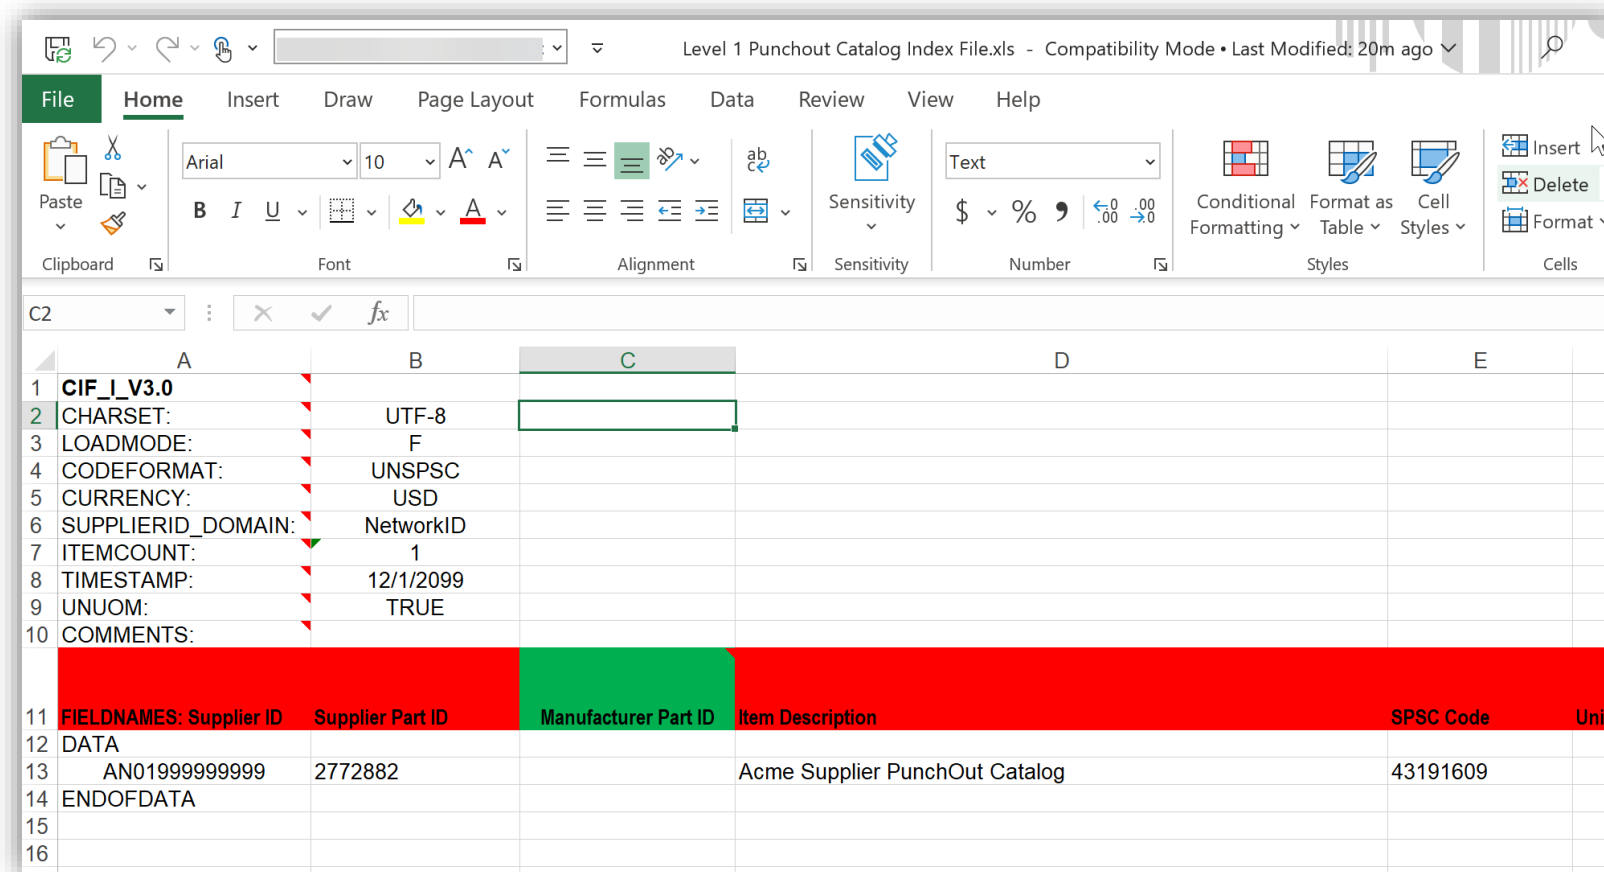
Level 1 Punchout Catalog Index File.xls - Compatibility Mode • Last Modified: 20m ago

File Home Insert Draw Page Layout Formulas Data Review View Help

Paste
Clipboard

Arial 10
B I U
Font

Alignment

Sensitivity
Sensitivity

Text
$ % ,
Number

Conditional Formatting
Format as Table
Cell Styles
Styles

Insert
Delete
Format
Cells

C2
$fx$

| | A | B | C | D | E |
|---|---|---|---|---|---|
| 1 | CIF_I_V3.0 | | | | |
| 2 | CHARSET: | UTF-8 | | | |
| 3 | LOADMODE: | F | | | |
| 4 | CODEFORMAT: | UNSPSC | | | |
| 5 | CURRENCY: | USD | | | |
| 6 | SUPPLIERID_DOMAIN: | NetworkID | | | |
| 7 | ITEMCOUNT: | 1 | | | |
| 8 | TIMESTAMP: | 12/1/2099 | | | |
| 9 | UNUOM: | TRUE | | | |
| 10 | COMMENTS: | | | | |
| 11 | FIELDNAMES: Supplier ID | Supplier Part ID | Manufacturer Part ID | Item Description | SPSC Code |
| 12 | DATA | | | | |
| 13 | AN01999999999 | 2772882 | | Acme Supplier PunchOut Catalog | 43191609 |
| 14 | ENDOFDATA | | | | |
| 15 | | | | | |
| 16 | | | | | |

Uni